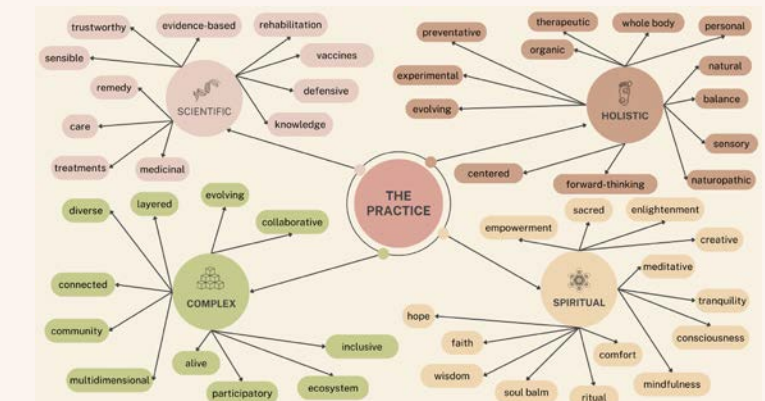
THE PRACTICE

SCIENTIFIC
trustworthy
evidence-based
rehabilitation
sensible
vaccines
remedy
defensive
care
knowledge
treatments
medicinal

HOLISTIC
preventative
therapeutic
whole body
personal
organic
natural
experimental
balance
evolving
sensory
centered
forward-thinking
naturopathic

COMPLEX
diverse
layered
evolving
collaborative
connected
community
multidimensional
alive
inclusive
participatory
ecosystem

SPIRITUAL
empowerment
sacred
enlightenment
creative
meditative
tranquility
consciousness
hope
faith
comfort
wisdom
soul balm
ritual
mindfulness